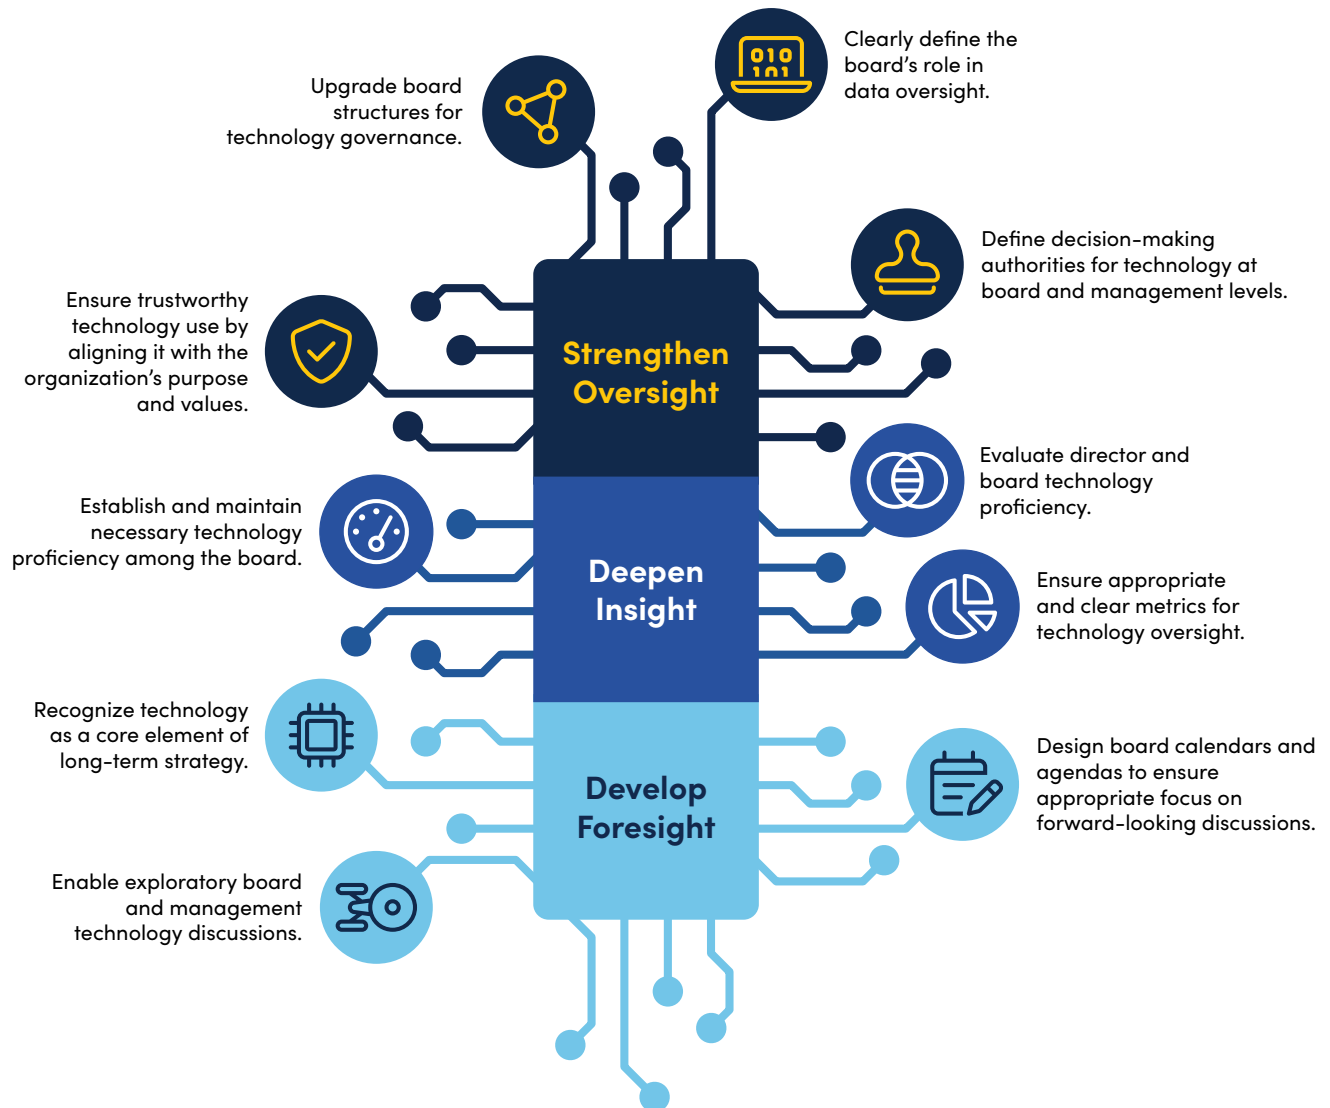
Clearly define the board's role in data oversight.

Upgrade board structures for technology governance.

Define decision-making authorities for technology at board and management levels.

Ensure trustworthy technology use by aligning it with the organization's purpose and values.

Strengthen Oversight

Evaluate director and board technology proficiency.

Establish and maintain necessary technology proficiency among the board.

Deepen Insight

Ensure appropriate and clear metrics for technology oversight.

Recognize technology as a core element of long-term strategy.

Develop Foresight

Design board calendars and agendas to ensure appropriate focus on forward-looking discussions.

Enable exploratory board and management technology discussions.